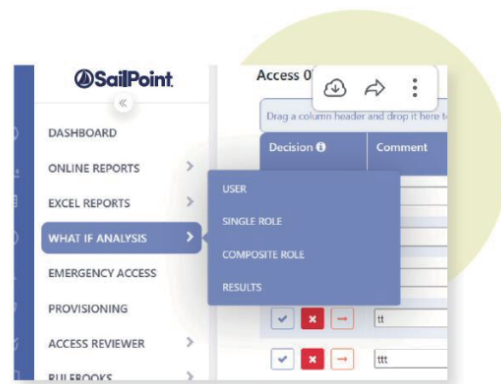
SailPoint
«
DASHBOARD
ONLINE REPORTS
EXCEL REPORTS
WHAT IF ANALYSIS
EMERGENCY ACCESS
PROVISIONING
ACCESS REVIEWER
RULEBOOKS

USER
SINGLE ROLE
COMPOSITE ROLE
RESULTS

Access 0
Drag a column header and drop it here t
Decision
Comment
tt
ttt